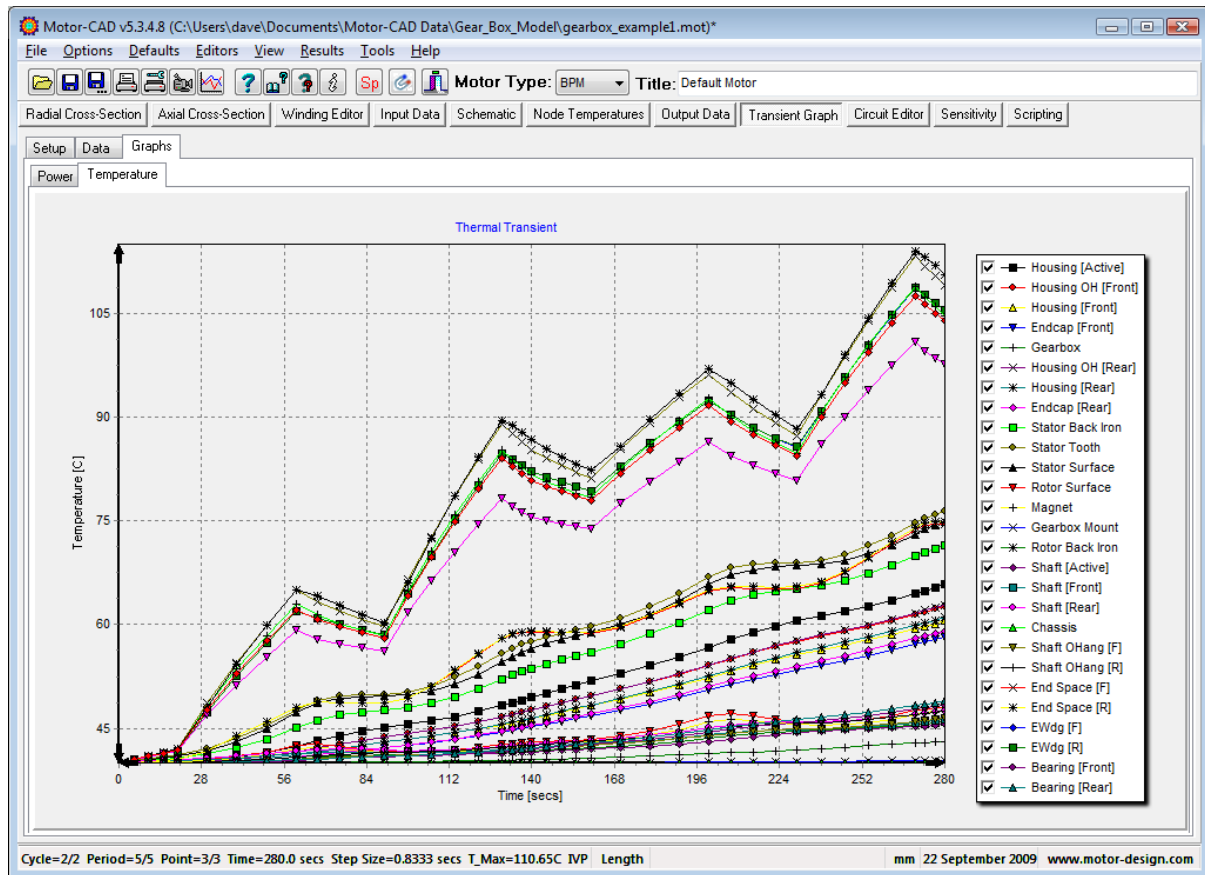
Motor-CAD v5.3.4.8 (C:\Users\dave\Documents\Motor-CAD Data\Gear_Box_Model\gearbox_example1.mot)*

File Options Defaults Editors View Results Tools Help

Sp Motor Type: BPM Title: Default Motor

Radial Cross-Section | Axial Cross-Section | Winding Editor | Input Data | Schematic | Node Temperatures | Output Data | Transient Graph | Circuit Editor | Sensitivity | Scripting

Setup | Data | Graphs

Power | Temperature

Thermal Transient

Temperature [C]

105
90
75
60
45

0 28 56 84 112 140 168 196 224 252 280

Time [secs]

Housing [Active]
Housing OH [Front]
Housing [Front]
Endcap [Front]
Gearbox
Housing OH [Rear]
Housing [Rear]
Endcap [Rear]
Stator Back Iron
Stator Tooth
Stator Surface
Rotor Surface
Magnet
Gearbox Mount
Rotor Back Iron
Shaft [Active]
Shaft [Front]
Shaft [Rear]
Chassis
Shaft OHang [F]
Shaft OHang [R]
End Space [F]
End Space [R]
EWdg [F]
EWdg [R]
Bearing [Front]
Bearing [Rear]

Cycle=2/2 Period=5/5 Point=3/3 Time=280.0 secs Step Size=0.8333 secs T_Max=110.65C IVP Length mm 22 September 2009 www.motor-design.com